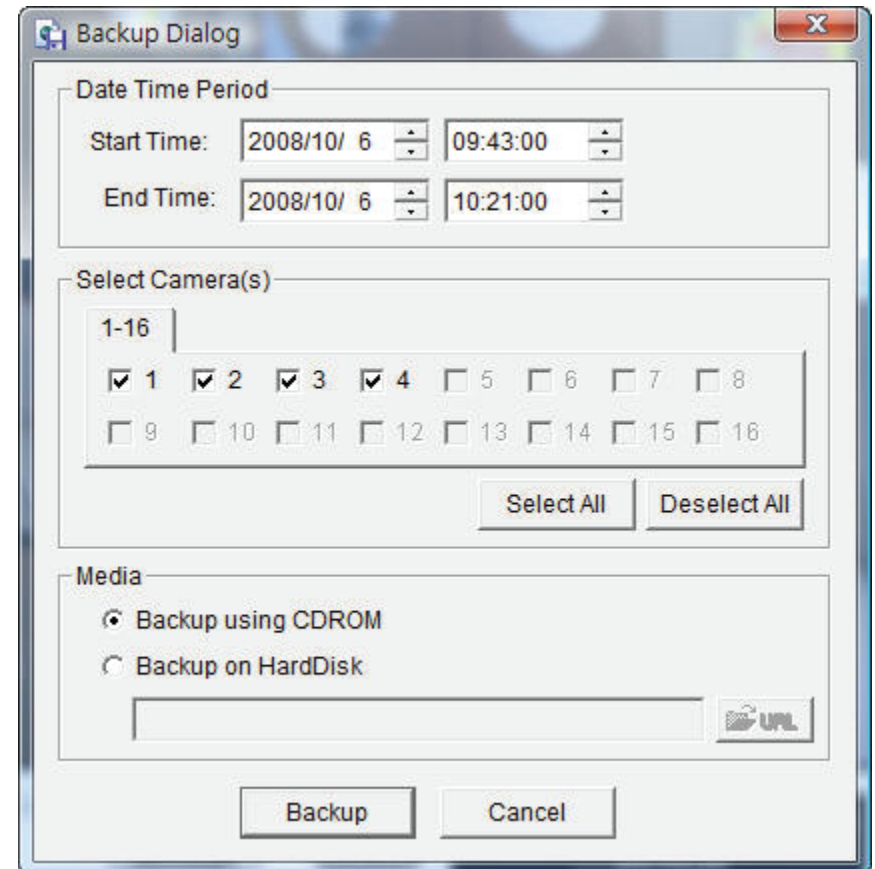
Backup Dialog

Date Time Period

Start Time: 2008/10/ 6 09:43:00

End Time: 2008/10/ 6 10:21:00

Select Camera(s)

1-16

1 2 3 4 5 6 7 8

9 10 11 12 13 14 15 16

Select All Deselect All

Media

Backup using CDROM

Backup on HardDisk

URL

Backup Cancel